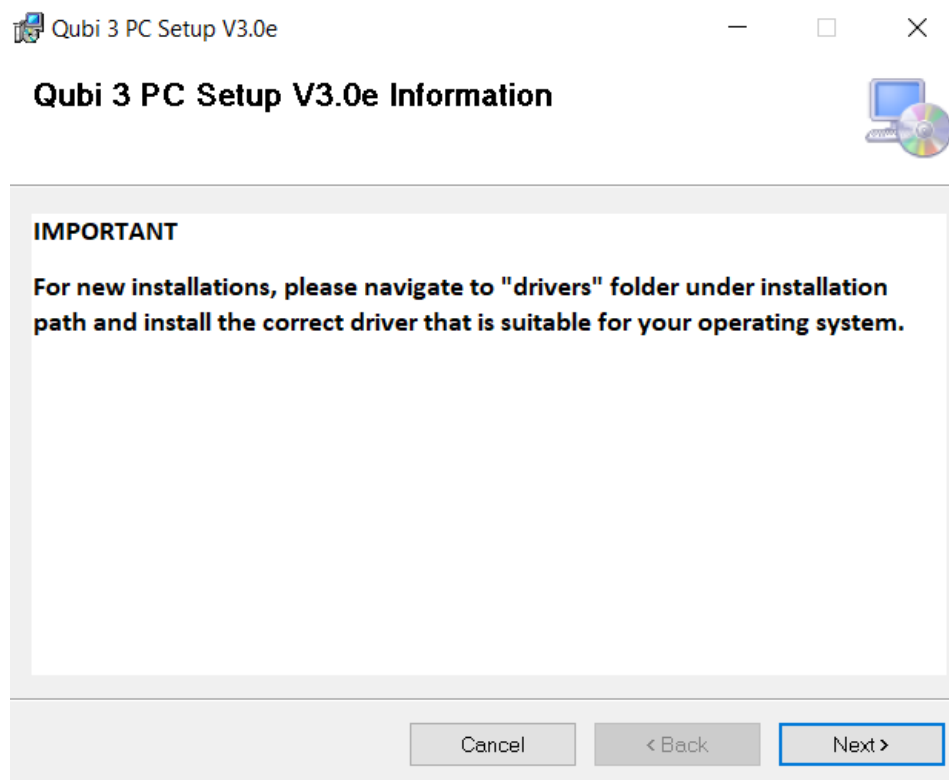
Qubi 3 PC Setup V3.0e

Qubi 3 PC Setup V3.0e Information

IMPORTANT

For new installations, please navigate to "drivers" folder under installation path and install the correct driver that is suitable for your operating system.

Cancel

< Back

Next >